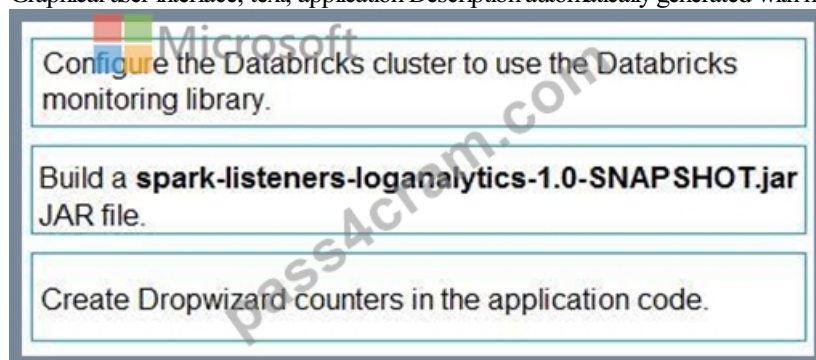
Graphical user interface, text, application Description automatically generated with m

Microsoft

Configure the Databricks cluster to use the Databricks monitoring library.

Build a **spark-listeners-loganalytics-1.0-SNAPSHOT.jar** JAR file.

Create Dropwizard counters in the application code.

pass4cram.com